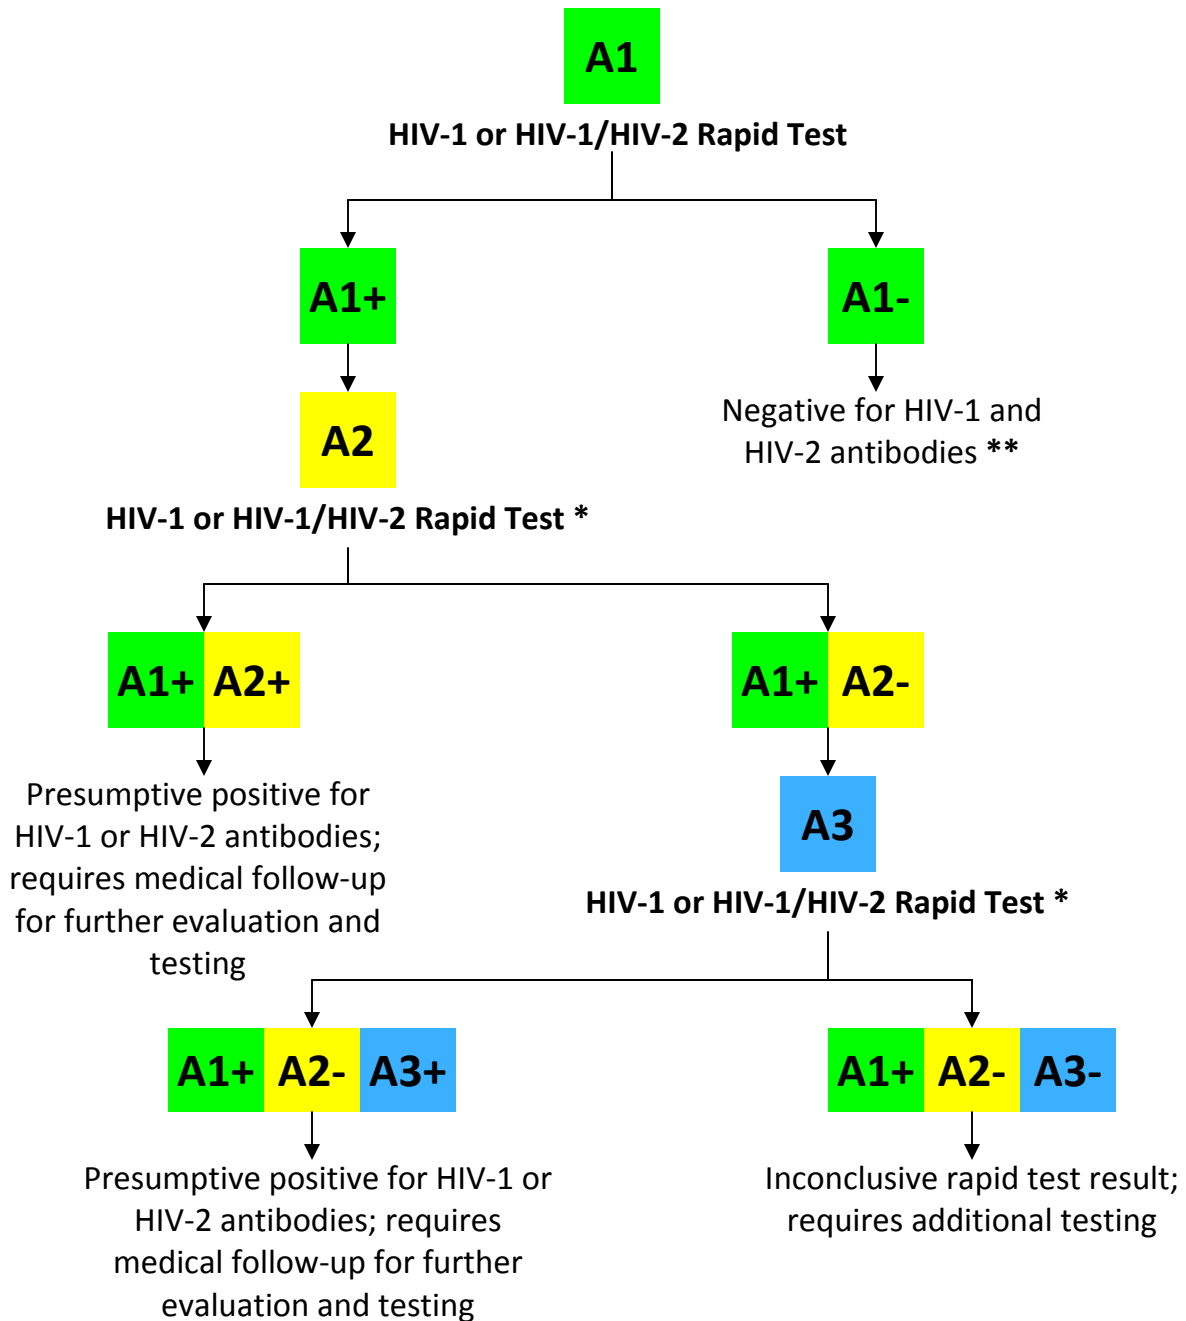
A1

HIV-1 or HIV-1/HIV-2 Rapid Test

A1+

A1-

Negative for HIV-1 and HIV-2 antibodies **

A2

HIV-1 or HIV-1/HIV-2 Rapid Test *

A1+ A2+

Presumptive positive for HIV-1 or HIV-2 antibodies; requires medical follow-up for further evaluation and testing

A1+ A2-

A3

HIV-1 or HIV-1/HIV-2 Rapid Test *

A1+ A2- A3+

Presumptive positive for HIV-1 or HIV-2 antibodies; requires medical follow-up for further evaluation and testing

A1+ A2- A3-

Inconclusive rapid test result; requires additional testing